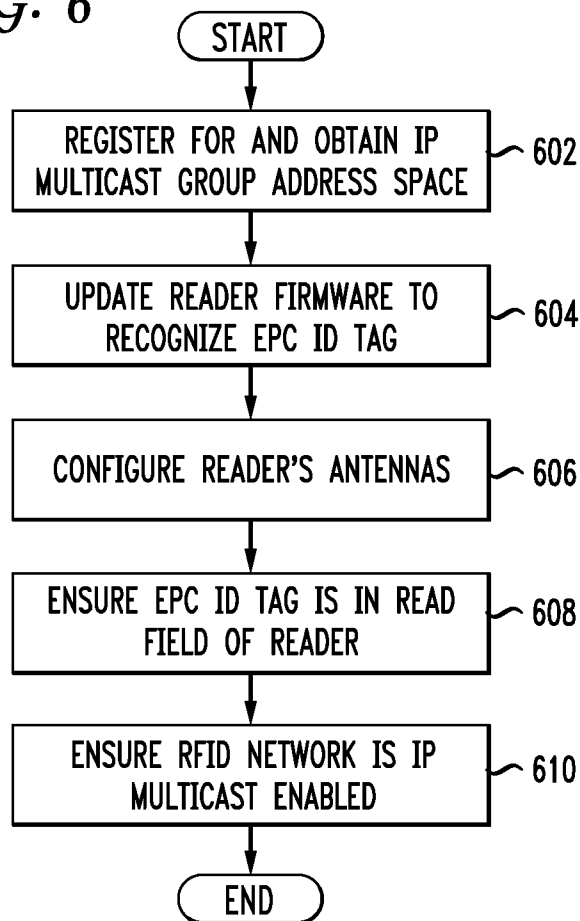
g. 6

START

REGISTER FOR AND OBTAIN IP MULTICAST GROUP ADDRESS SPACE

602

UPDATE READER FIRMWARE TO RECOGNIZE EPC ID TAG

604

CONFIGURE READER'S ANTENNAS

606

ENSURE EPC ID TAG IS IN READ FIELD OF READER

608

ENSURE RFID NETWORK IS IP MULTICAST ENABLED

610

END